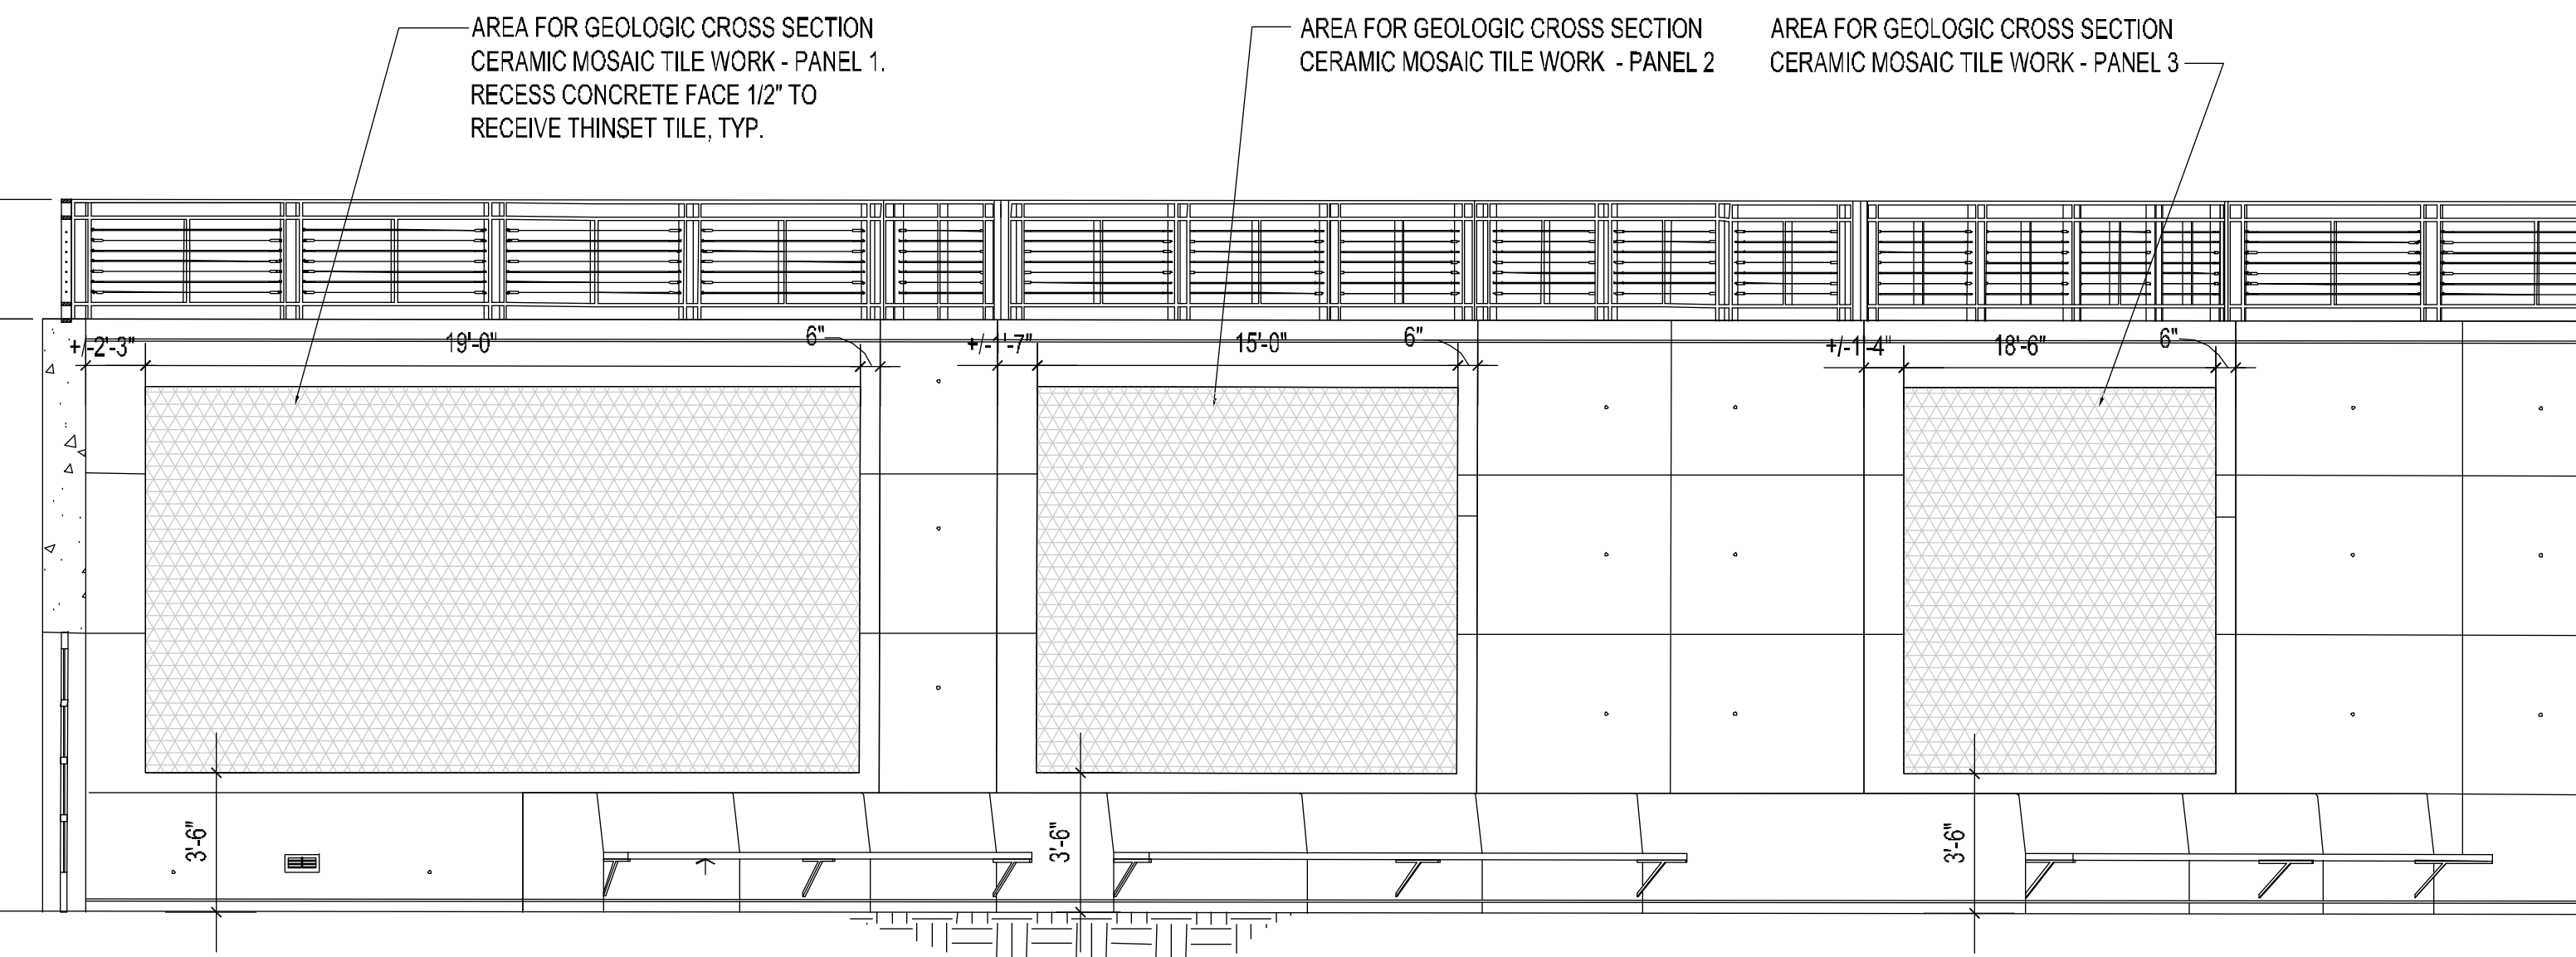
AREA FOR GEOLOGIC CROSS SECTION CERAMIC MOSAIC TILE WORK - PANEL 1. RECESS CONCRETE FACE 1/2" TO RECEIVE THINSET TILE, TYP.

AREA FOR GEOLOGIC CROSS SECTION CERAMIC MOSAIC TILE WORK - PANEL 2

AREA FOR GEOLOGIC CROSS SECTION CERAMIC MOSAIC TILE WORK - PANEL 3

+/-2'-3"
19'-0"
6"
+/-1'-7"
15'-0"
6"
+/-1'-4"
18'-6"
6"

3'-6"
3'-6"
3'-6"